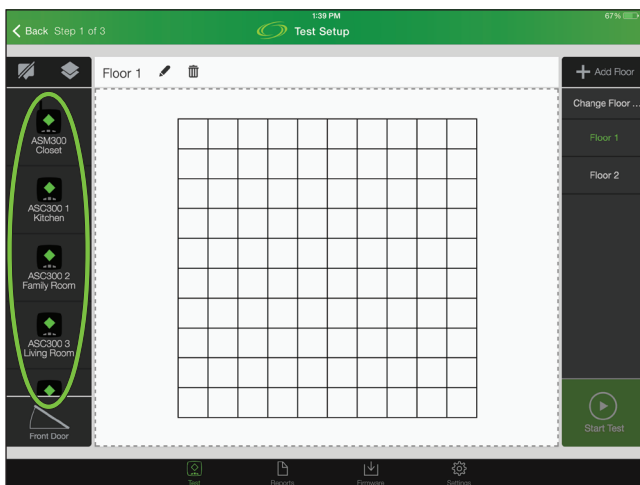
Back Step 1 of 3

1:39 PM

Test Setup

67 %

Floor 1

ASM300 Closet

ASC300 1 Kitchen

ASC300 2 Family Room

ASC300 3 Living Room

Front Door

+ Add Floor

Change Floor ...

Floor 1

Floor 2

Start Test

Test

Reports

Firmware

Settings